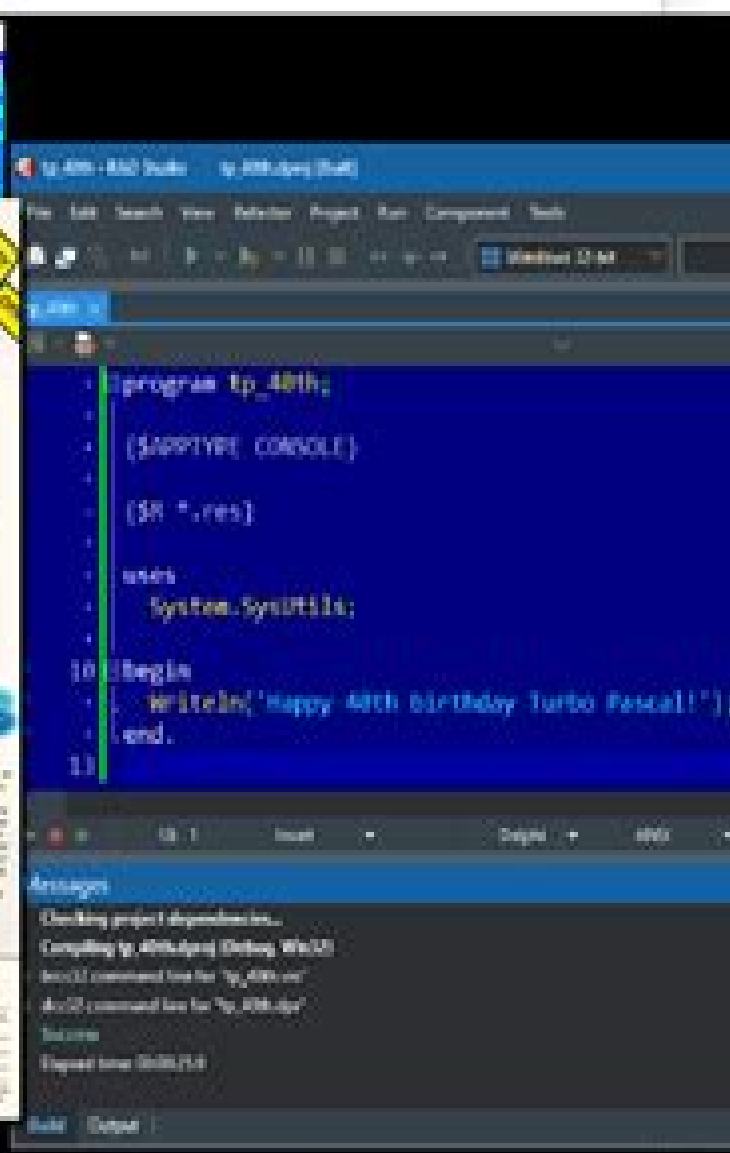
tp_40th - RAD Studio    tp_40th.dproj [Built]

File Edit Search View Refactor Project Run Component Tools

Windows 32-bit

tp_40th

program tp_40th;

{$APPTYPE CONSOLE}

{$R *.res}

uses
  System.SysUtils;

10 begin
  Writeln('Happy 40th Birthday Turbo Pascal!');
end.
13

10: 1    Insert    Delphi    ANSI

Messages
Checking project dependencies...
Compiling tp_40th.dproj (Debug, Win32)
brcc32 command line for "tp_40th.vrc"
dcc32 command line for "tp_40th.dpr"
Success
Elapsed time: 00:00:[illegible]

Build  Output